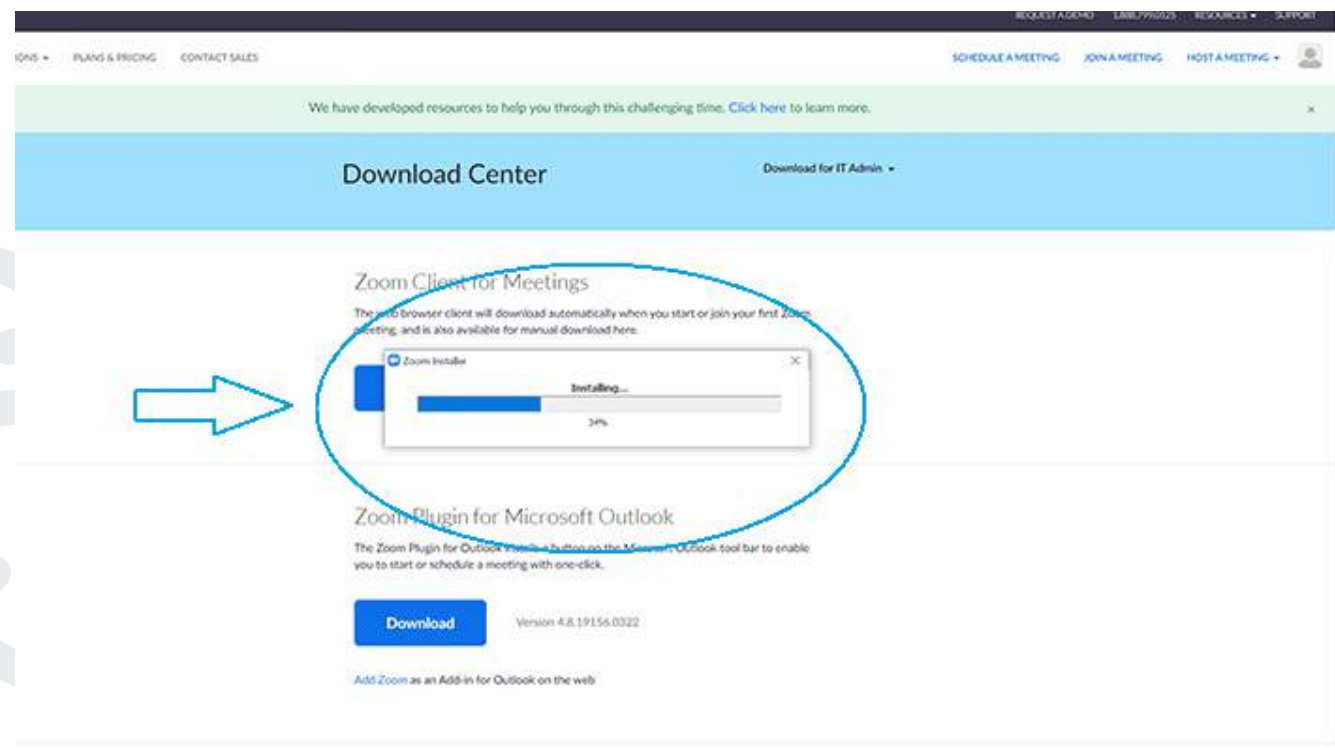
REQUEST A DEMO 1.888.799.0125 RESOURCES ▾ SUPPORT

IONS ▾ PLANS & PRICING CONTACT SALES

SCHEDULE A MEETING JOIN A MEETING HOST A MEETING ▾

We have developed resources to help you through this challenging time. Click here to learn more.

×

Download Center

Download for IT Admin ▾

Zoom Client for Meetings

The web browser client will download automatically when you start or join your first Zoom meeting, and is also available for manual download here.

Zoom Installer

Installing...

34%

Zoom Plugin for Microsoft Outlook

The Zoom Plugin for Outlook installs a button on the Microsoft Outlook tool bar to enable you to start or schedule a meeting with one-click.

Download

Version 4.8.19156.0322

Add Zoom as an Add-in for Outlook on the web